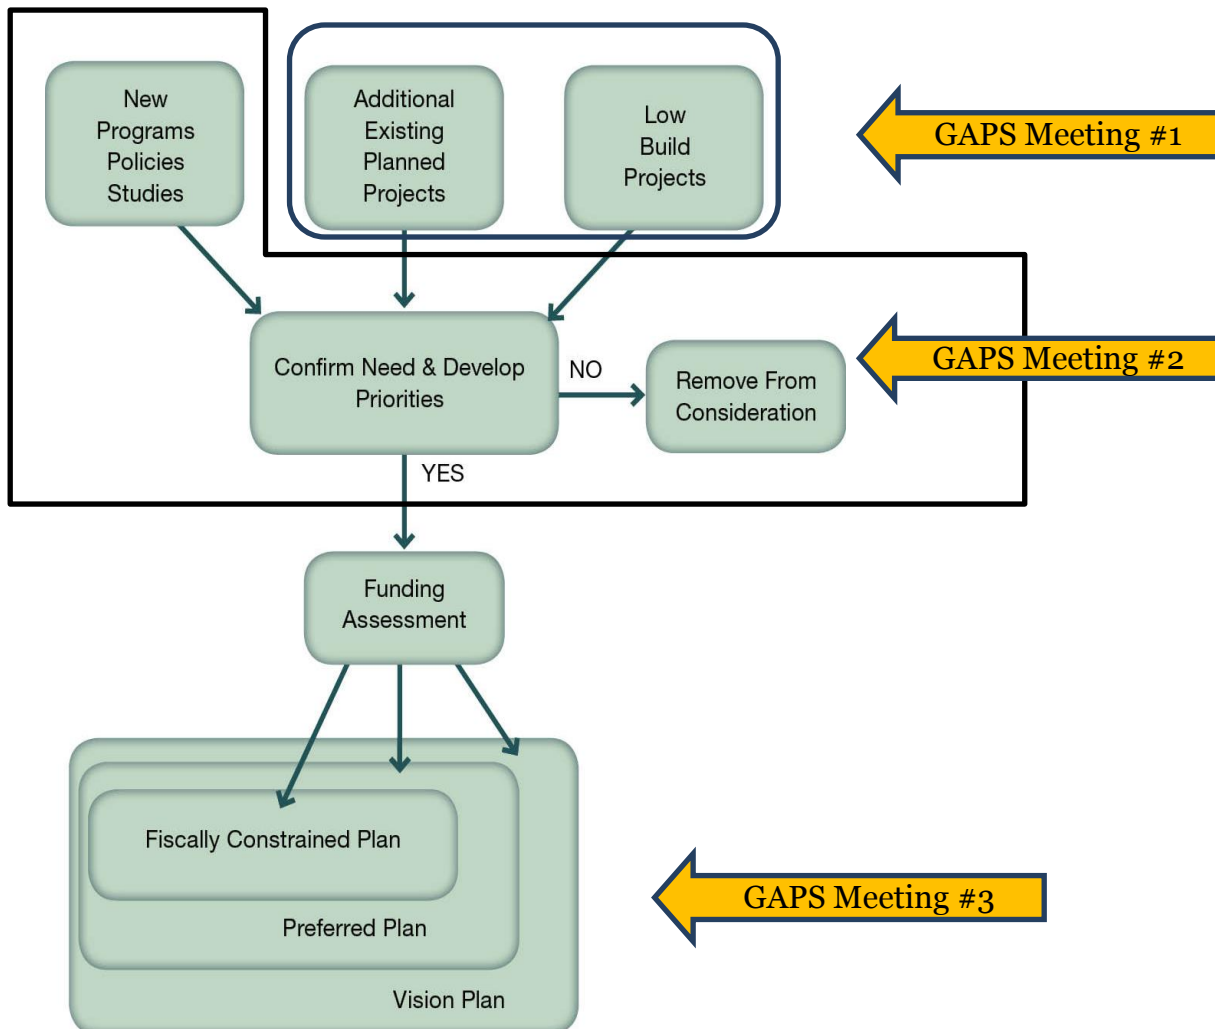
New Programs Policies Studies

Additional Existing Planned Projects

Low Build Projects

GAPS Meeting #1

Confirm Need & Develop Priorities

NO

Remove From Consideration

GAPS Meeting #2

YES

Funding Assessment

Fiscally Constrained Plan

Preferred Plan

Vision Plan

GAPS Meeting #3